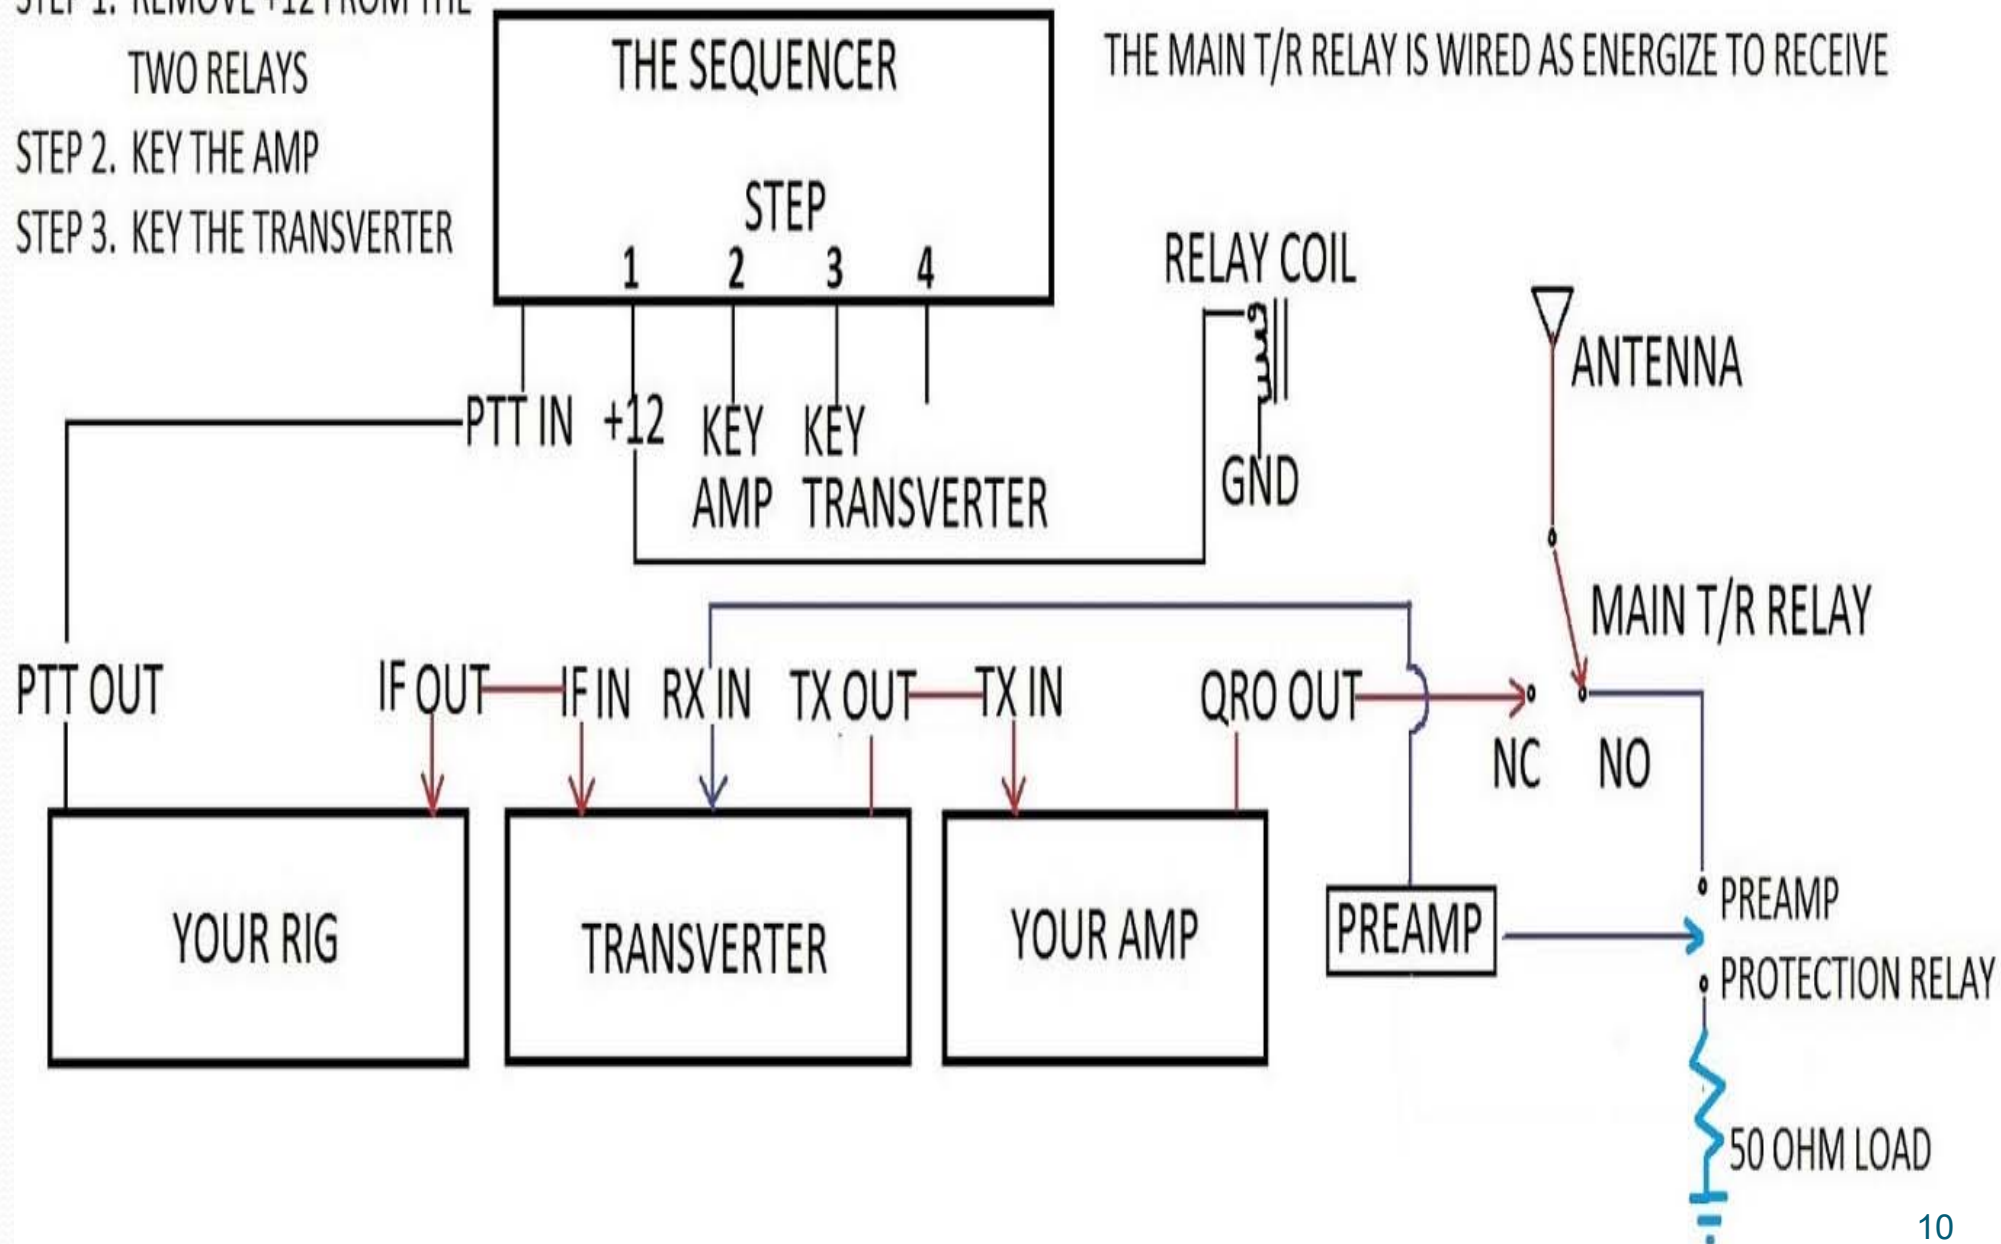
STEP 1. REMOVE +12 FROM THE TWO RELAYS

STEP 2. KEY THE AMP

STEP 3. KEY THE TRANSVERTER

THE SEQUENCER

STEP

1 2 3 4

THE MAIN T/R RELAY IS WIRED AS ENERGIZE TO RECEIVE

RELAY COIL

GND

ANTENNA

PTT IN +12 KEY AMP KEY TRANSVERTER

MAIN T/R RELAY

PTT OUT

IF OUT IF IN RX IN TX OUT TX IN QRO OUT

NC NO

YOUR RIG

TRANSVERTER

YOUR AMP

PREAMP

PREAMP PROTECTION RELAY

50 OHM LOAD

10